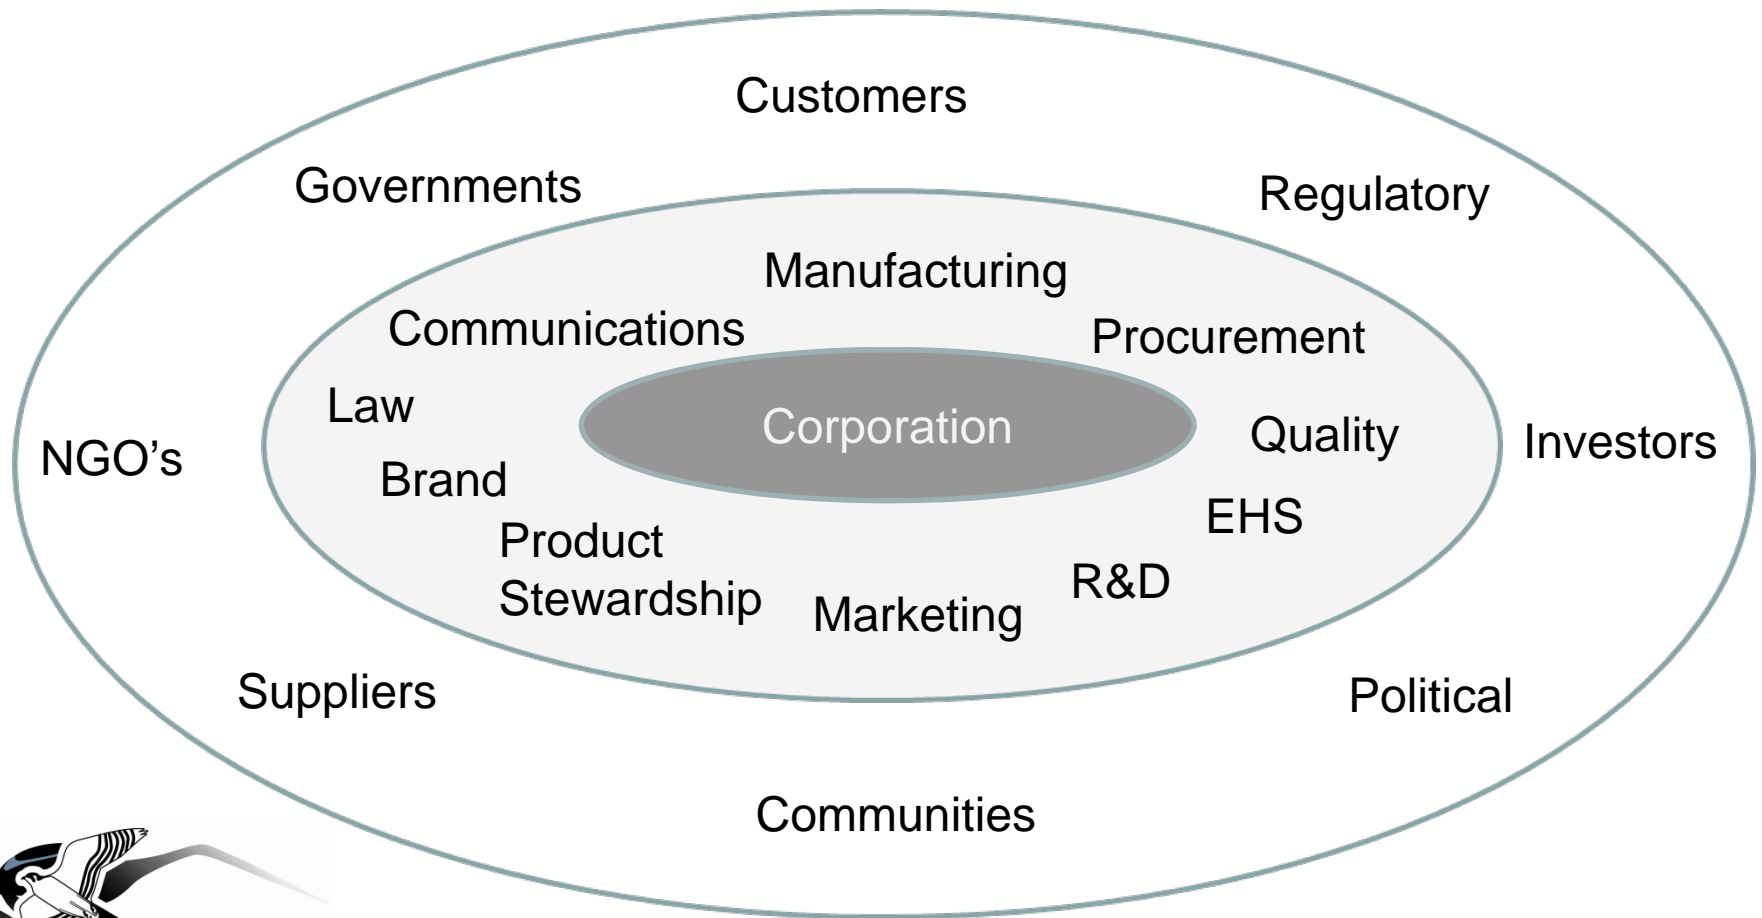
Customers

Governments

Regulatory

Manufacturing

Communications

Procurement

Law

Corporation

Quality

NGO’s

Investors

Brand

EHS

Product Stewardship

R&D

Marketing

Suppliers

Political

Communities